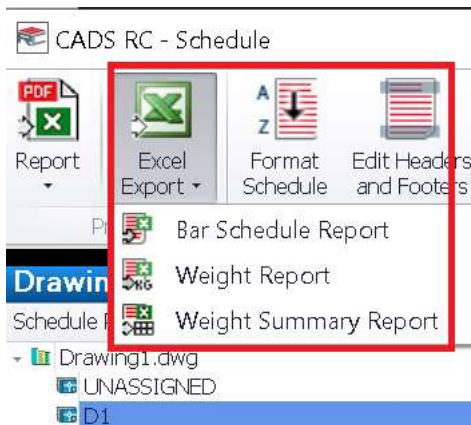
CADS RC - Schedule

PDF

Report

Excel Export

A Z

Format Schedule

Edit Headers and Footers

Pr

Bar Schedule Report

KG

Weight Report

Weight Summary Report

Drawin

Schedule R

Drawing1.dwg

UNASSIGNED

D1